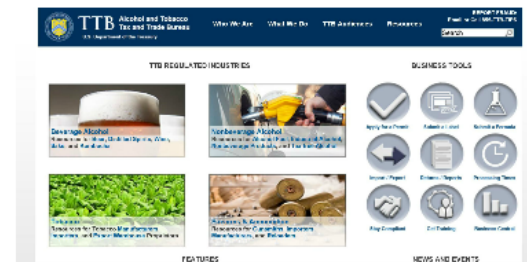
TTB Alcohol and Tobacco Tax and Trade Bureau

U.S. Department of the Treasury

Who We Are

What We Do

TTB Audiences

Resources

REPORT FRAUD
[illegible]

Search

TTB REGULATED INDUSTRIES

Beverage Alcohol
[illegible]

Nonbeverage Alcohol
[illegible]

Tobacco
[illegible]

Firearms & Ammunition
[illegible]

BUSINESS TOOLS

Apply for a Permit

Submit a Label

Submit a Formula

Import / Export

Returns / Reports

Processing Times

Stay Compliant

Call Seeking

Business Central

FEATURES

NEWS AND EVENTS